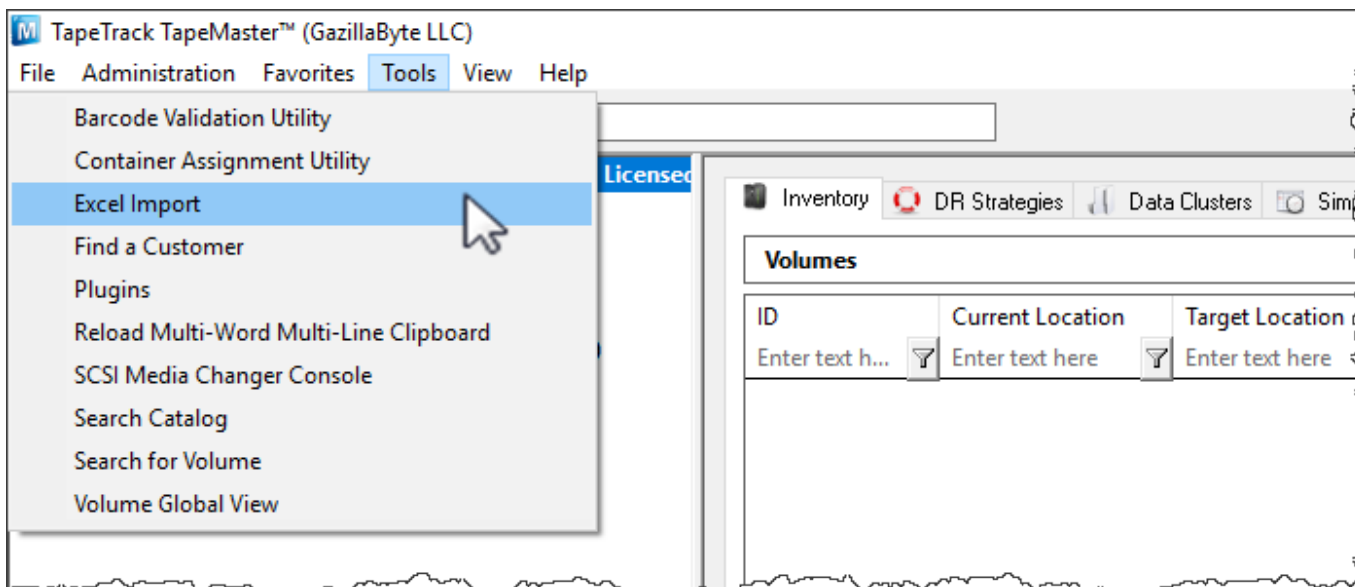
TapeTrack TapeMaster™ (GazillaByte LLC)

File Administration Favorites Tools View Help

Barcode Validation Utility
Container Assignment Utility
Excel Import
Find a Customer
Plugins
Reload Multi-Word Multi-Line Clipboard
SCSI Media Changer Console
Search Catalog
Search for Volume
Volume Global View

Licensed

Inventory DR Strategies Data Clusters Sim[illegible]

Volumes

| ID | Current Location | Target Location |
|---|---|---|
| Enter text h... | Enter text here | Enter text here |